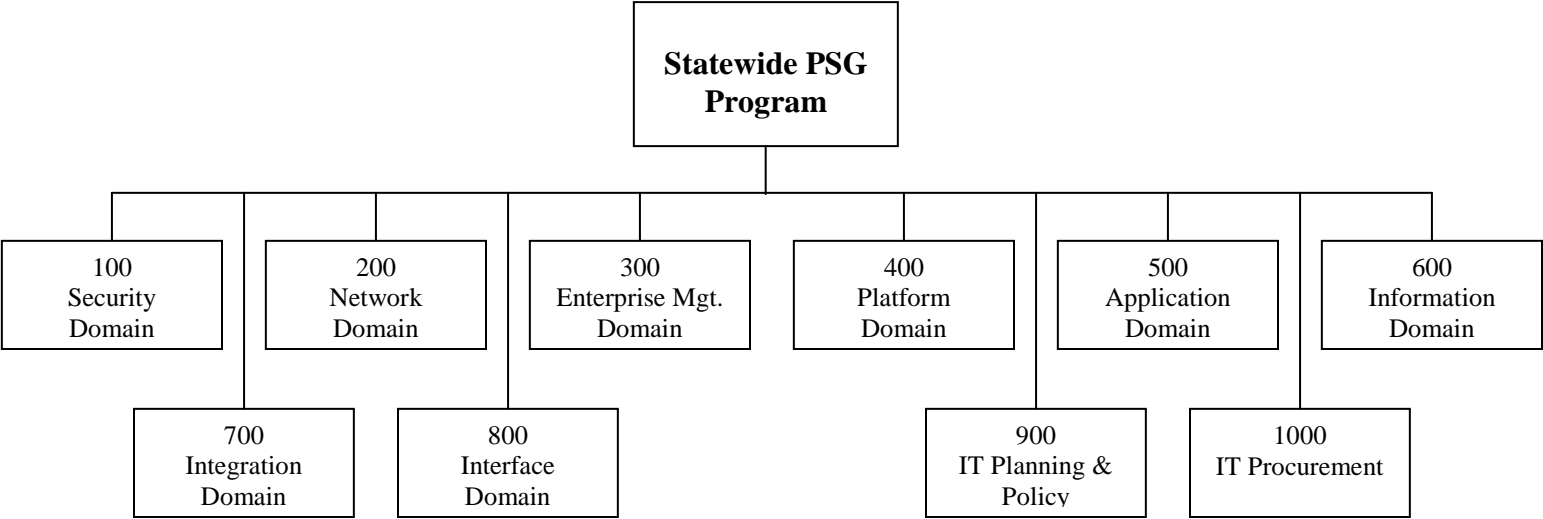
Statewide PSG Program

100
Security
Domain

200
Network
Domain

300
Enterprise Mgt.
Domain

400
Platform
Domain

500
Application
Domain

600
Information
Domain

700
Integration
Domain

800
Interface
Domain

900
IT Planning &
Policy

1000
IT Procurement